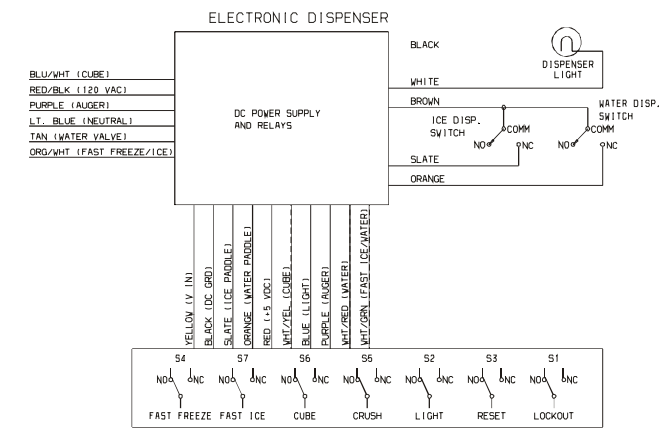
ELECTRONIC DISPENSER

BLU/WHT (CUBE)
RED/BLK (120 VAC)
PURPLE (AUGER)
LT. BLUE (NEUTRAL)
TAN (WATER VALVE)
ORG/WHT (FAST FREEZE/ICE)

DC POWER SUPPLY AND RELAYS

BLACK
WHITE
BROWN
SLATE
ORANGE

DISPENSER LIGHT

ICE DISP. SWITCH
COMM
NO
NC

WATER DISP. SWITCH
COMM
NO
NC

YELLOW (V IN)
BLACK (DC GRD)
SLATE (ICE PADDLE)
ORANGE (WATER PADDLE)
RED (+5 VDC)
WHT/YEL (CUBE)
BLUE (LIGHT)
PURPLE (AUGER)
WHT/RED (WATER)
WHT/GRN (FAST ICE/WATER)

S4
NO NC
FAST FREEZE

S7
NO NC
FAST ICE

S6
NO NC
CUBE

S5
NO NC
CRUSH

S2
NO NC
LIGHT

S3
NO NC
RESET

S1
NO NC
LOCKOUT